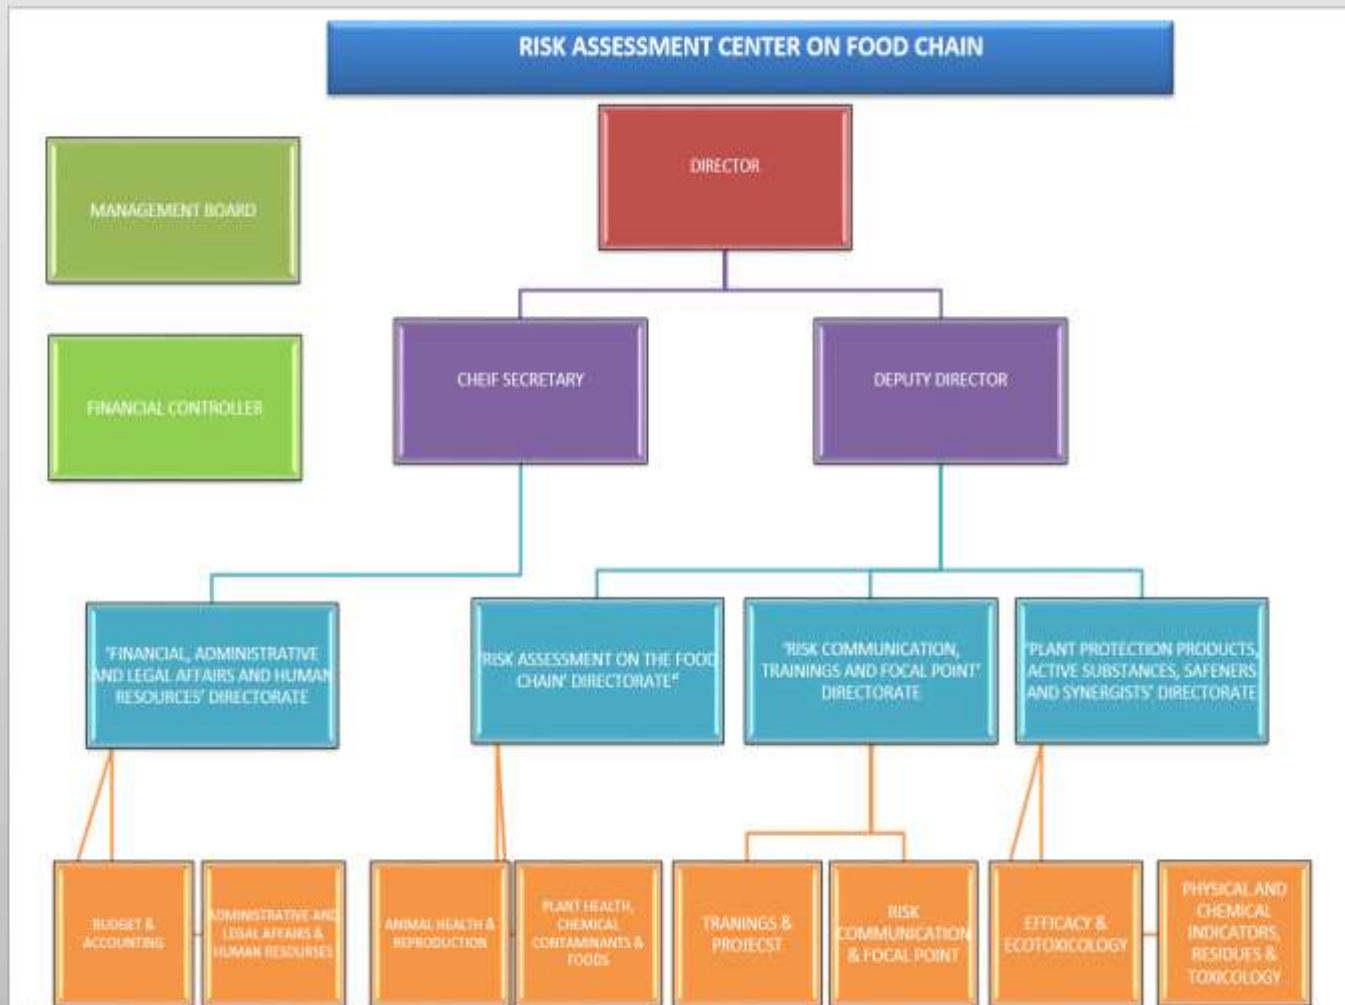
RISK ASSESSMENT CENTER ON FOOD CHAIN

DIRECTOR

MANAGEMENT BOARD

FINANCIAL CONTROLLER

CHEIF SECRETARY

DEPUTY DIRECTOR

'FINANCIAL, ADMINISTRATIVE AND LEGAL AFFAIRS AND HUMAN RESOURCES' DIRECTORATE

'RISK ASSESSMENT ON THE FOOD CHAIN' DIRECTORATE"

'RISK COMMUNICATION, TRAININGS AND FOCAL POINT' DIRECTORATE

'PLANT PROTECTION PRODUCTS, ACTIVE SUBSTANCES, SAFENERS AND SYNERGISTS' DIRECTORATE

BUDGET & ACCOUNTING

ADMINISTRATIVE AND LEGAL AFFAIRS & HUMAN RESOURSES

ANIMAL HEALTH & REPRODUCTION

PLANT HEALTH, CHEMICAL CONTAMINANTS & FOODS

TRANINGS & PROJECST

RISK COMMUNICATION & FOCAL POINT

EFFICACY & ECOTOXICOLOGY

PHYSICAL AND CHEMICAL INDICATORS, RESIDUES & TOXICOLOGY